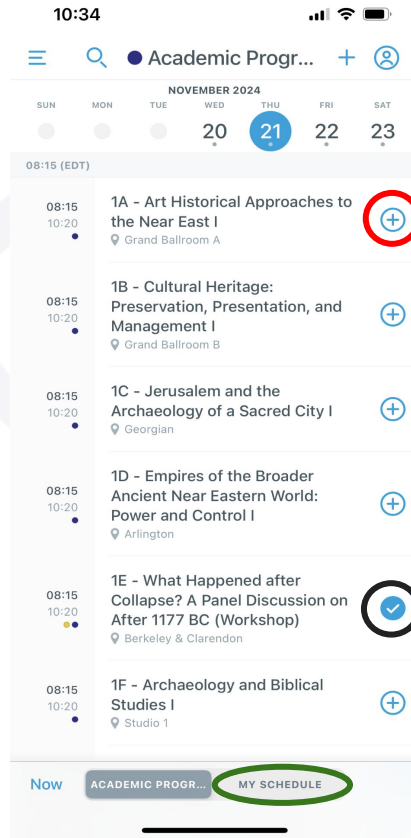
10:34

Academic Progr...

NOVEMBER 2024

| SUN | MON | TUE | WED | THU | FRI | SAT |
|---|---|---|---|---|---|---|
| | | | 20 | 21 | 22 | 23 |

08:15 (EDT)

08:15
10:20
1A - Art Historical Approaches to the Near East I
Grand Ballroom A

08:15
10:20
1B - Cultural Heritage: Preservation, Presentation, and Management I
Grand Ballroom B

08:15
10:20
1C - Jerusalem and the Archaeology of a Sacred City I
Georgian

08:15
10:20
1D - Empires of the Broader Ancient Near Eastern World: Power and Control I
Arlington

08:15
10:20
1E - What Happened after Collapse? A Panel Discussion on After 1177 BC (Workshop)
Berkeley & Clarendon

08:15
10:20
1F - Archaeology and Biblical Studies I
Studio 1

Now
ACADEMIC PROGR...
MY SCHEDULE